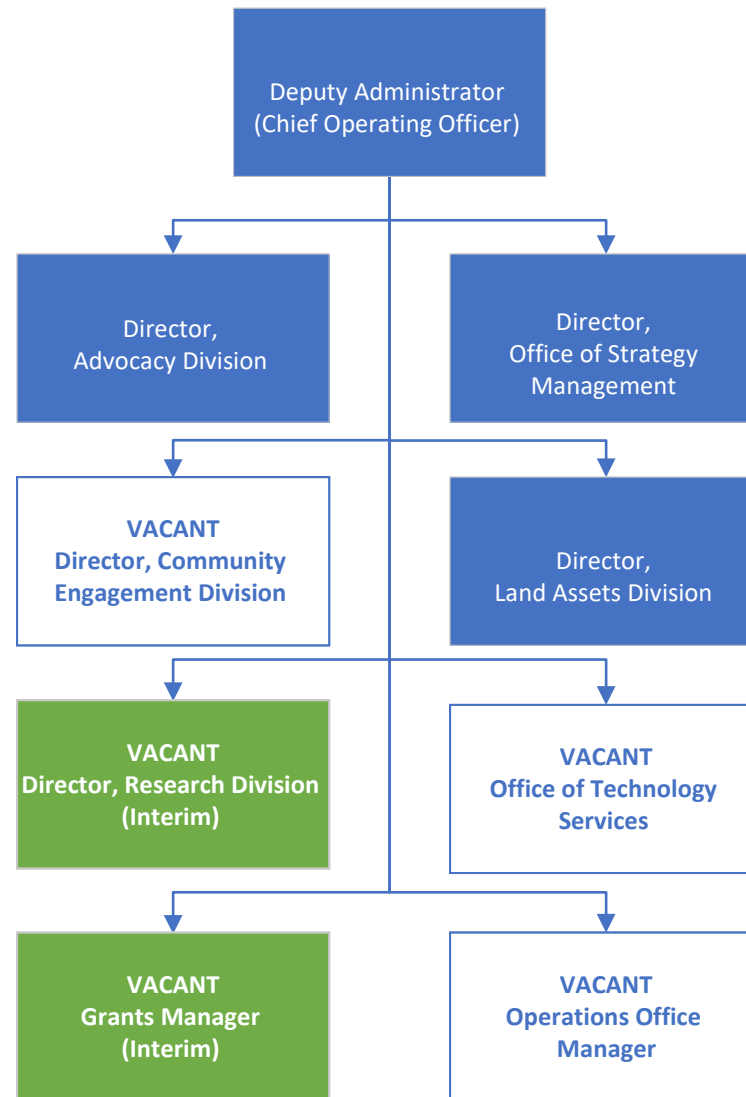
Deputy Administrator
(Chief Operating Officer)

Director,
Advocacy Division

Director,
Office of Strategy Management

VACANT
Director, Community Engagement Division

Director,
Land Assets Division

VACANT
Director, Research Division
(Interim)

VACANT
Office of Technology Services

VACANT
Grants Manager
(Interim)

VACANT
Operations Office Manager